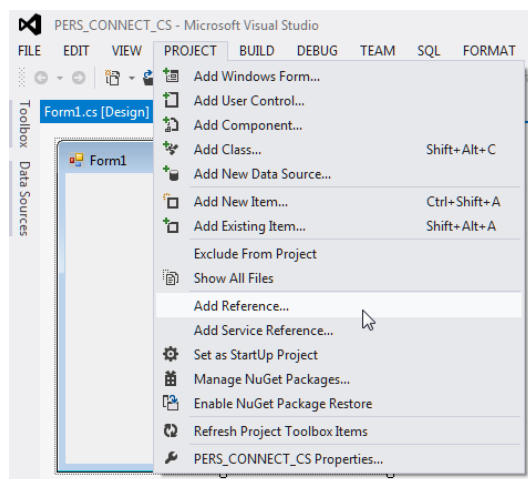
PERS_CONNECT_CS - Microsoft Visual Studio

FILE EDIT VIEW PROJECT BUILD DEBUG TEAM SQL FORMAT

Toolbox Data Sources

Form1.cs [Design]

Form1

Add Windows Form...
Add User Control...
Add Component...
Add Class... Shift+Alt+C
Add New Data Source...
Add New Item... Ctrl+Shift+A
Add Existing Item... Shift+Alt+A
Exclude From Project
Show All Files
Add Reference...
Add Service Reference...
Set as StartUp Project
Manage NuGet Packages...
Enable NuGet Package Restore
Refresh Project Toolbox Items
PERS_CONNECT_CS Properties...